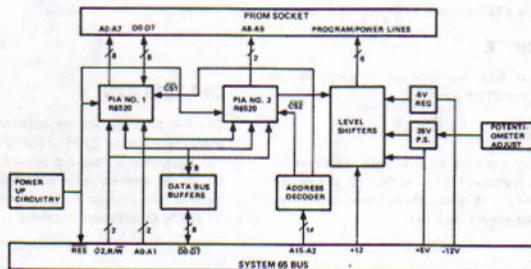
PROM SOCKET

A0-A7
D0-D7
A8-A9
PROGRAM/POWER LINES

8
8
2
6

PIA NO. 1
R6520

$\overline{CS1}$

PIA NO. 2
R6520

$\overline{CS2}$

LEVEL SHIFTERS

4V REG

26V P.S.

POTENTIOMETER ADJUST

POWER UP CIRCUITRY

DATA BUS BUFFERS

8

ADDRESS DECODER

14

2
2

RES
Ø2,R/$\overline{W}$
A0-A1
D0-D7
A15-A2
+12
+5V
-12V

SYSTEM 65 BUS